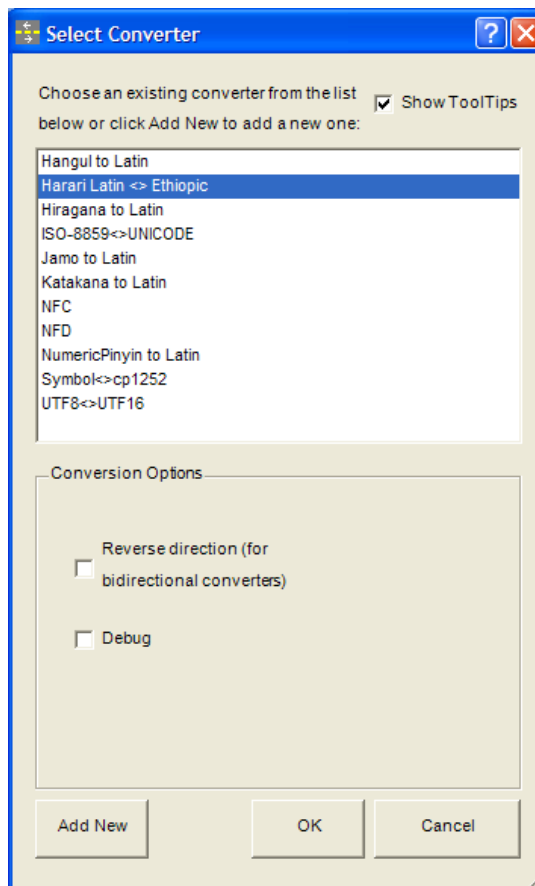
Select Converter

Choose an existing converter from the list below or click Add New to add a new one:

Show ToolTips

Hangul to Latin
Harari Latin <> Ethiopic
Hiragana to Latin
ISO-8859<>UNICODE
Jamo to Latin
Katakana to Latin
NFC
NFD
NumericPinyin to Latin
Symbol<>cp1252
UTF8<>UTF16

Conversion Options

Reverse direction (for bidirectional converters)

Debug

Add New

OK

Cancel